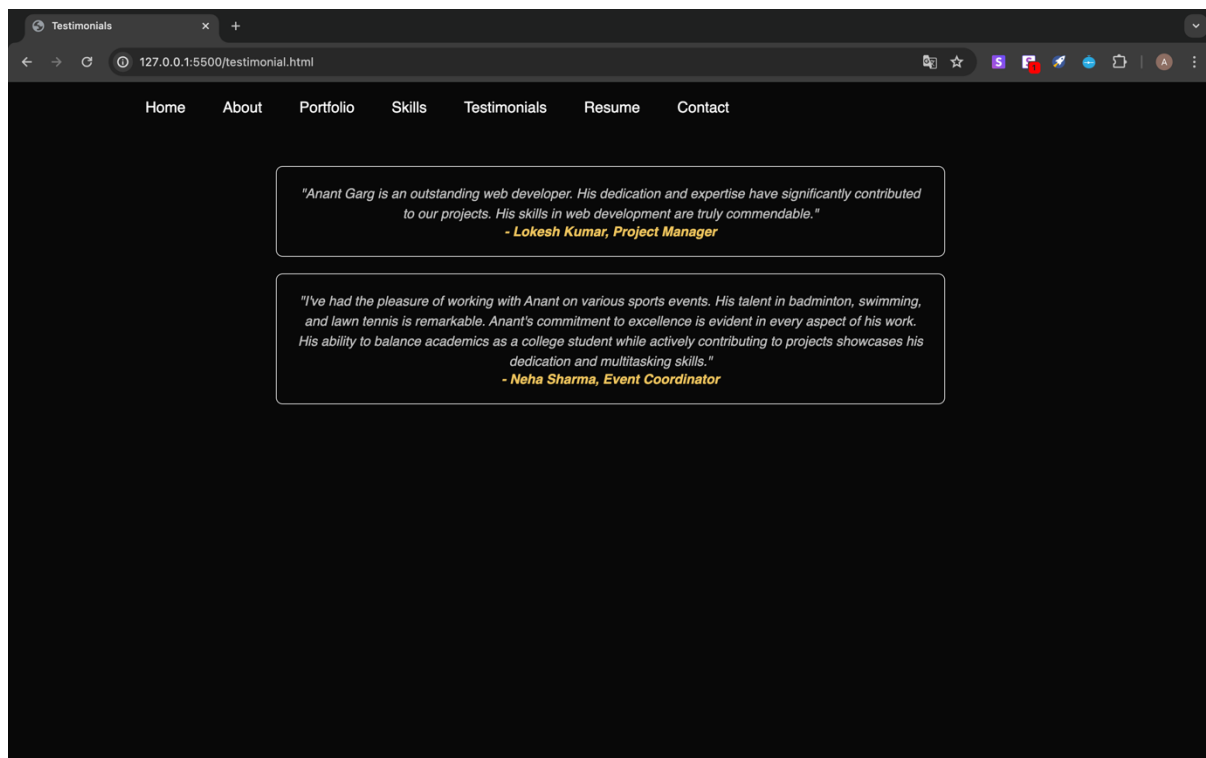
Testimonials

127.0.0.1:5500/testimonial.html

S

A

Home About Portfolio Skills Testimonials Resume Contact

"Anant Garg is an outstanding web developer. His dedication and expertise have significantly contributed to our projects. His skills in web development are truly commendable."
- Lokesh Kumar, Project Manager

"I've had the pleasure of working with Anant on various sports events. His talent in badminton, swimming, and lawn tennis is remarkable. Anant's commitment to excellence is evident in every aspect of his work. His ability to balance academics as a college student while actively contributing to projects showcases his dedication and multitasking skills."
- Neha Sharma, Event Coordinator